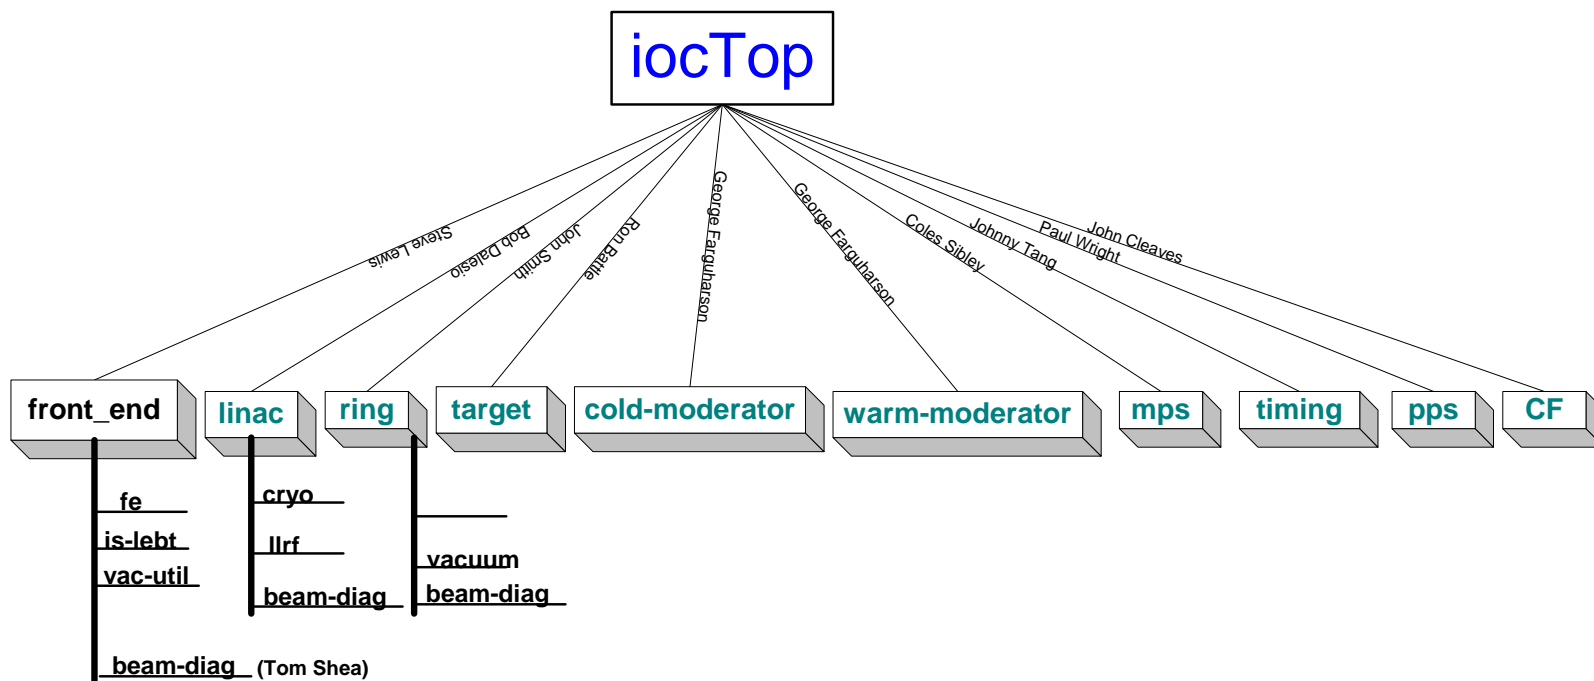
iocTop

Steve Lewis
Bob Dalesio
John Smith
Ron Battle
George Farguharson
George Farguharson
Coles Sibley
Johnny Tang
Paul Wright
John Cleaves

front_end
linac
ring
target
cold-moderator
warm-moderator
mps
timing
pps
CF

fe
is-lebt
vac-util
beam-diag (Tom Shea)

cryo
llrf
beam-diag

vacuum
beam-diag